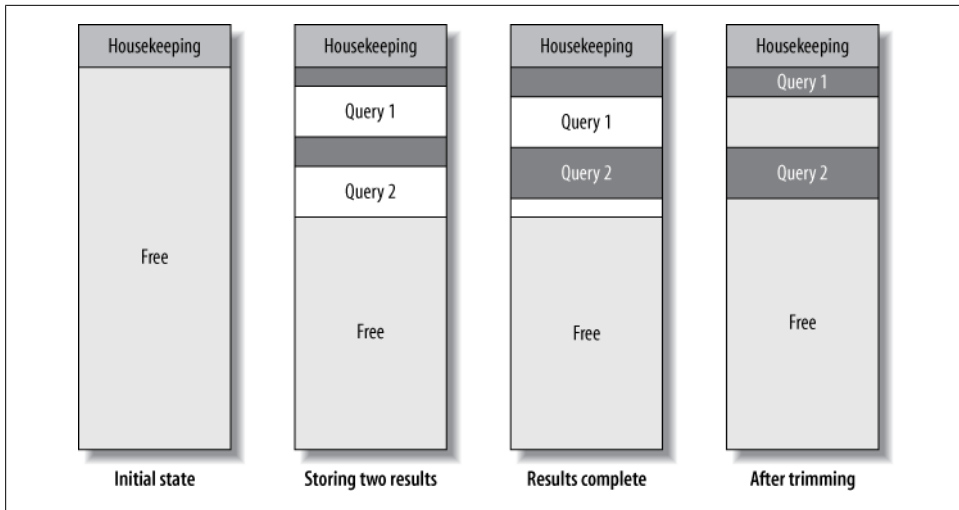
Housekeeping

Free

Initial state

Housekeeping

Query 1

Query 2

Free

Storing two results

Housekeeping

Query 1

Query 2

Free

Results complete

Housekeeping

Query 1

Query 2

Free

After trimming